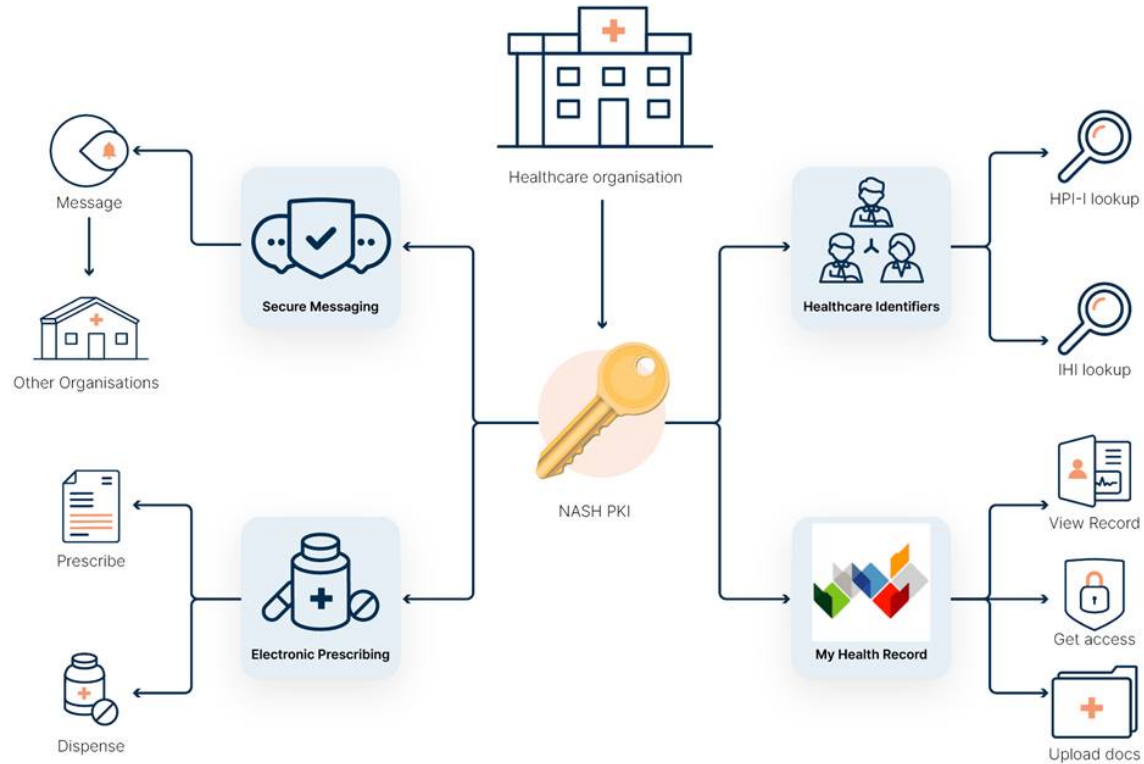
Healthcare organisation

Message

Other Organisations

Secure Messaging

NASH PKI

Healthcare Identifiers

HPI-I lookup

IHI lookup

Prescribe

Dispense

Electronic Prescribing

My Health Record

View Record

Get access

Upload docs